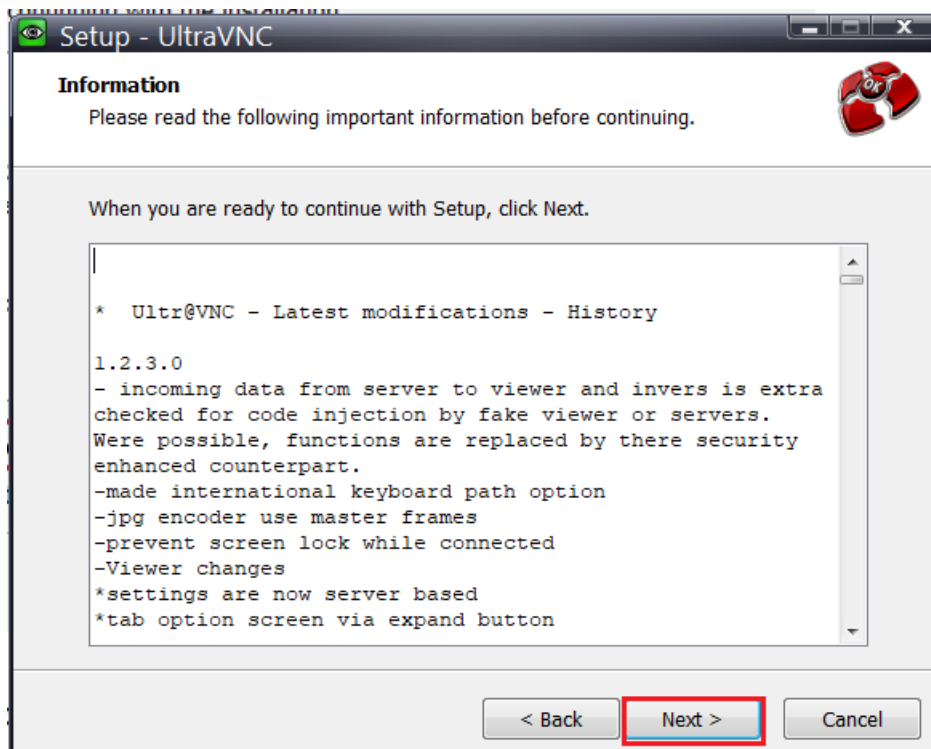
Setup - UltraVNC

Information

Please read the following important information before continuing.

When you are ready to continue with Setup, click Next.

* Ultr@VNC - Latest modifications - History

1.2.3.0
- incoming data from server to viewer and invers is extra checked for code injection by fake viewer or servers. Were possible, functions are replaced by there security enhanced counterpart.
-made international keyboard path option
-jpg encoder use master frames
-prevent screen lock while connected
-Viewer changes
*settings are now server based
*tab option screen via expand button

< Back
Next >
Cancel